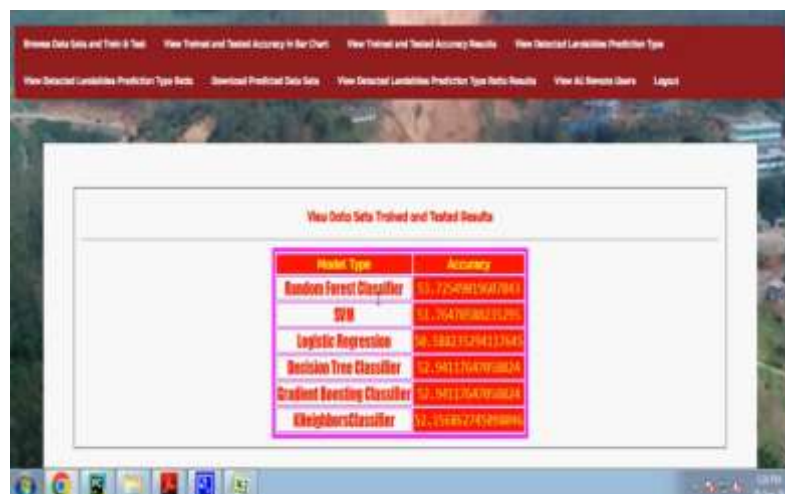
Browse Data Sets and Train & Test View Trained and Tested Accuracy in Bar Chart View Trained and Tested Accuracy Results View Detected Landslides Prediction Type

View Detected Landslides Prediction Type Ratio Download Predicted Data Sets View Detected Landslides Prediction Type Ratio Results View All Remote Users Logout

View Data Sets Trained and Tested Results

| Model Type | Accuracy |
|---|---|
| Random Forest Classifier | 51.72549019607843 |
| SVM | 51.76470588235295 |
| Logistic Regression | 50.58823529411765 |
| Decision Tree Classifier | 52.94117647058824 |
| Gradient Boosting Classifier | 52.94117647058824 |
| KNeighborsClassifier | 51.15686274509804 |